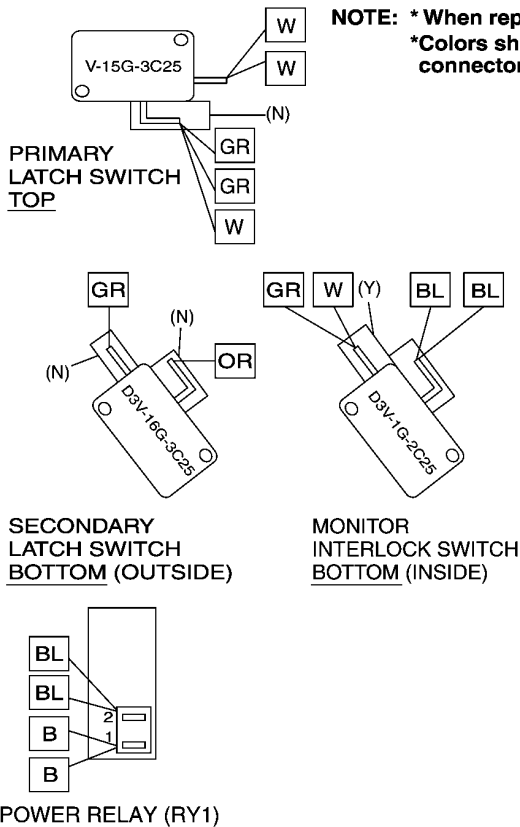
NOTE: * When rep
*Colors sh
connector

V-15G-3C25
W
W
(N)
GR
GR
W
PRIMARY LATCH SWITCH TOP

GR
(N)
(N)
OR
D3V-16G-3C25

GR
W
(Y)
BL
BL
D3V-1G-2C25

SECONDARY LATCH SWITCH BOTTOM (OUTSIDE)

MONITOR INTERLOCK SWITCH BOTTOM (INSIDE)

BL
BL
2
1
B
B
POWER RELAY (RY1)